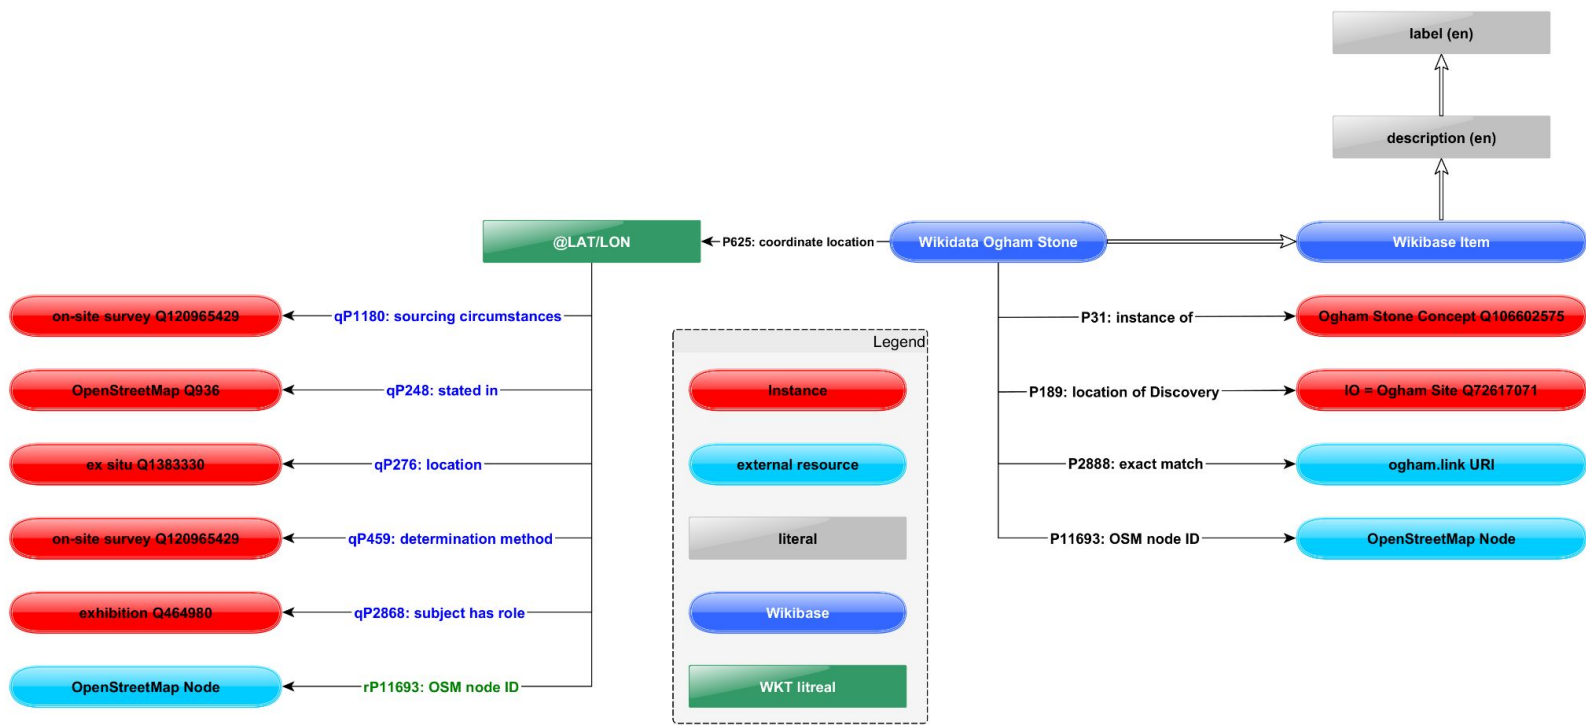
label (en)

description (en)

@LAT/LON

P625: coordinate location

Wikidata Ogham Stone

Wikibase Item

on-site survey Q120965429

qP1180: sourcing circumstances

OpenStreetMap Q936

qP248: stated in

ex situ Q1383330

qP276: location

on-site survey Q120965429

qP459: determination method

exhibition Q464980

qP2868: subject has role

OpenStreetMap Node

rP11693: OSM node ID

Legend

Instance

external resource

literal

Wikibase

WKT litreal

P31: instance of

Ogham Stone Concept Q106602575

P189: location of Discovery

IO = Ogham Site Q72617071

P2888: exact match

ogham.link URI

P11693: OSM node ID

OpenStreetMap Node